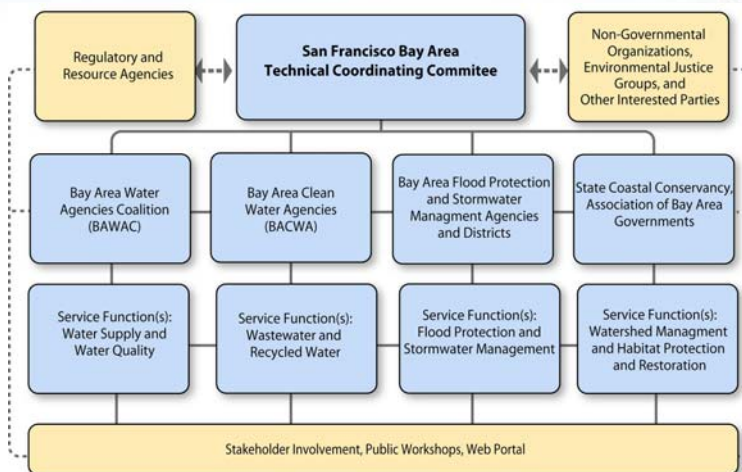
Regulatory and Resource Agencies

San Francisco Bay Area Technical Coordinating Commitee

Non-Governmental Organizations, Environmental Justice Groups, and Other Interested Parties

Bay Area Water Agencies Coalition (BAWAC)

Bay Area Clean Water Agencies (BACWA)

Bay Area Flood Protection and Stormwater Managment Agencies and Districts

State Coastal Conservancy, Association of Bay Area Governments

Service Function(s): Water Supply and Water Quality

Service Function(s): Wastewater and Recycled Water

Service Function(s): Flood Protection and Stormwater Management

Service Function(s): Watershed Managment and Habitat Protection and Restoration

Stakeholder Involvement, Public Workshops, Web Portal